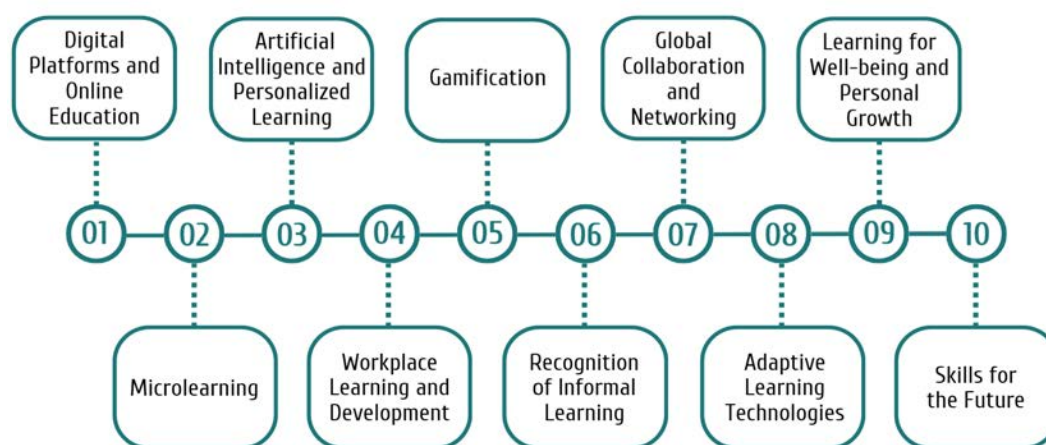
01
Digital Platforms and Online Education

02
Microlearning

03
Artificial Intelligence and Personalized Learning

04
Workplace Learning and Development

05
Gamification

06
Recognition of Informal Learning

07
Global Collaboration and Networking

08
Adaptive Learning Technologies

09
Learning for Well-being and Personal Growth

10
Skills for the Future